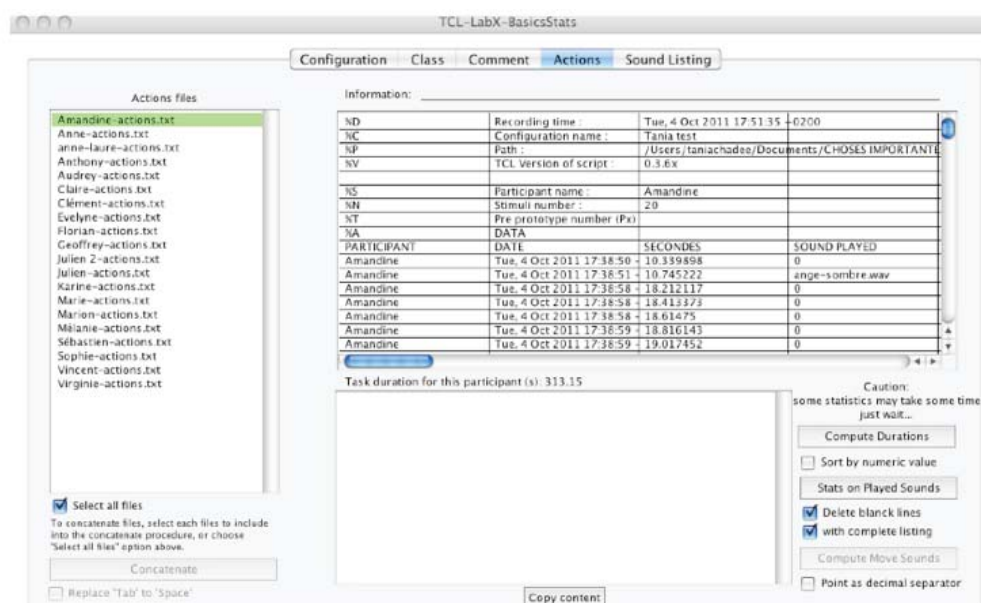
TCL-LabX-BasicsStats

Configuration | Class | Comment | Actions | Sound Listing

Actions files

Amandine-actions.txt
Anne-actions.txt
anne-laure-actions.txt
Anthony-actions.txt
Audrey-actions.txt
Claire-actions.txt
Clément-actions.txt
Evelyne-actions.txt
Florian-actions.txt
Geoffrey-actions.txt
Julien 2-actions.txt
Julien-actions.txt
Karine-actions.txt
Marie-actions.txt
Marion-actions.txt
Mélanie-actions.txt
Sébastien-actions.txt
Sophie-actions.txt
Vincent-actions.txt
Virginie-actions.txt

Select all files

To concatenate files, select each files to include into the concatenate procedure, or choose 'Select all files' option above.

Concatenate

Replace 'Tab' to 'Space'

Information:

| %D | Recording time : | Tue, 4 Oct 2011 17:51:35 +0200 | |
|---|---|---|---|
| %C | Configuration name : | Tania test | |
| %P | Path : | /Users/taniachadee/Documents/CHOSES IMPORTANTE | |
| %V | TCL Version of script : | 0.3.6x | |
| | | | |
| %S | Participant name : | Amandine | |
| %N | Stimuli number : | 20 | |
| %T | Pre prototype number (Px) | | |
| %A | DATA | | |
| PARTICIPANT | DATE | SECONDES | SOUND PLAYED |
| Amandine | Tue, 4 Oct 2011 17:38:50 - | 10.339898 | 0 |
| Amandine | Tue, 4 Oct 2011 17:38:51 - | 10.745222 | ange-sombre.wav |
| Amandine | Tue, 4 Oct 2011 17:38:58 - | 18.212117 | 0 |
| Amandine | Tue, 4 Oct 2011 17:38:58 - | 18.413373 | 0 |
| Amandine | Tue, 4 Oct 2011 17:38:58 - | 18.61475 | 0 |
| Amandine | Tue, 4 Oct 2011 17:38:59 - | 18.816143 | 0 |
| Amandine | Tue, 4 Oct 2011 17:38:59 - | 19.017452 | 0 |

Task duration for this participant (s): 313.15

Caution:
some statistics may take some time just wait...

Compute Durations

Sort by numeric value

Stats on Played Sounds

Delete blanck lines

with complete listing

Compute Move Sounds

Point as decimal separator

Copy content